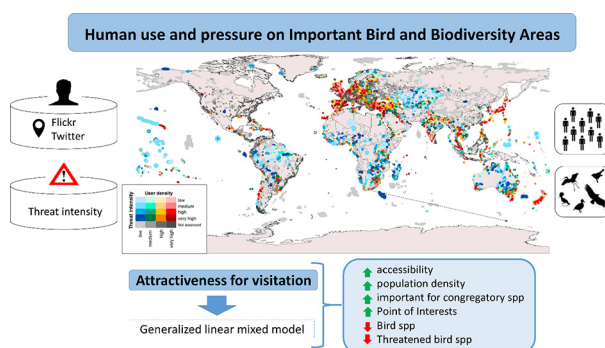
Human use and pressure on Important Bird and Biodiversity Areas

Flickr
Twitter

Threat intensity

User density
Threat intensity
low
medium
high
very high
Not assessed
low
medium
high
very high

Attractiveness for visitation

Generalized linear mixed model

accessibility
population density
important for congregatory spp
Point of Interests
Bird spp
Threatened bird spp